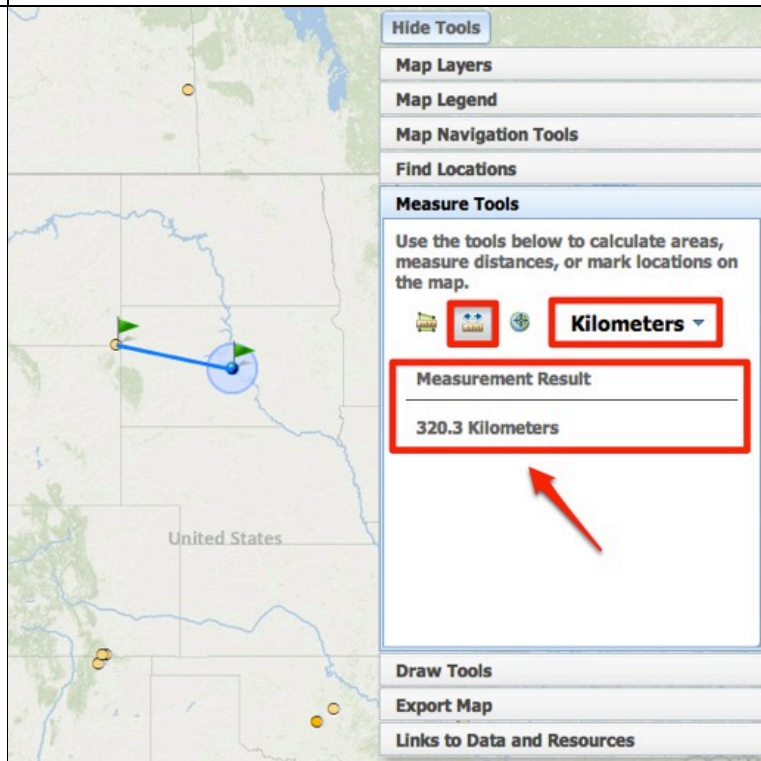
Hide Tools

Map Layers

Map Legend

Map Navigation Tools

Find Locations

Measure Tools

Use the tools below to calculate areas, measure distances, or mark locations on the map.

Kilometers

Measurement Result

320.3 Kilometers

United States

Draw Tools

Export Map

Links to Data and Resources